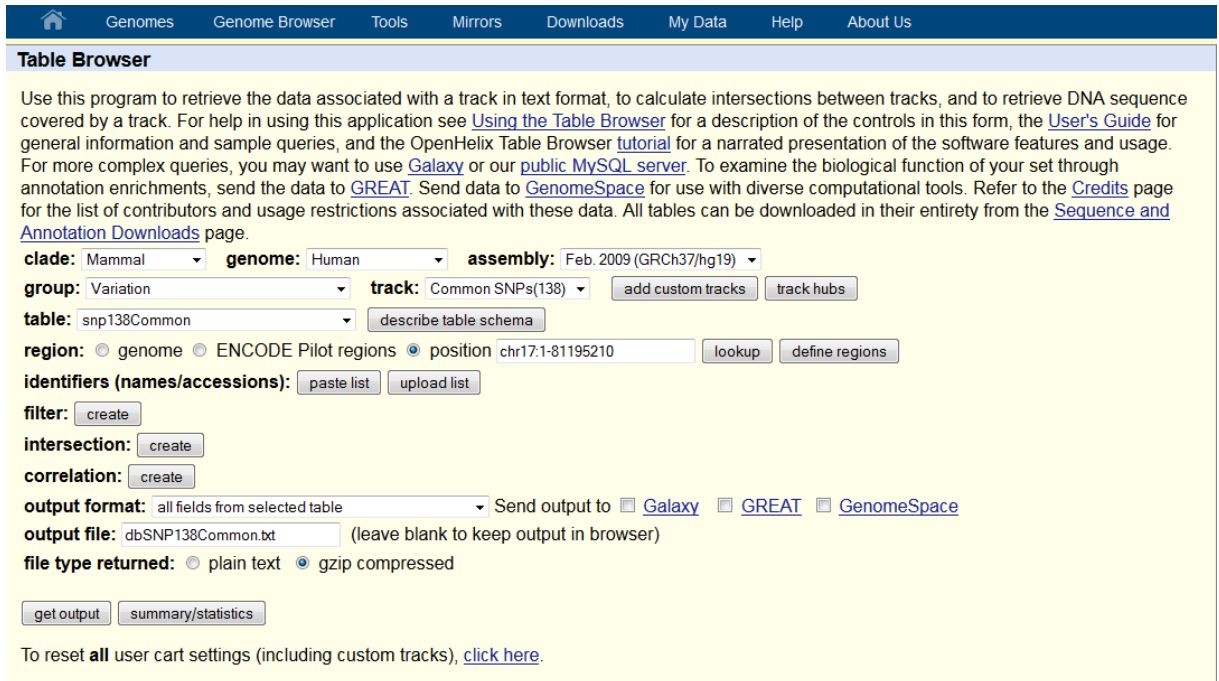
Genomes Genome Browser Tools Mirrors Downloads My Data Help About Us

Table Browser

Use this program to retrieve the data associated with a track in text format, to calculate intersections between tracks, and to retrieve DNA sequence covered by a track. For help in using this application see Using the Table Browser for a description of the controls in this form, the User's Guide for general information and sample queries, and the OpenHelix Table Browser tutorial for a narrated presentation of the software features and usage. For more complex queries, you may want to use Galaxy or our public MySQL server. To examine the biological function of your set through annotation enrichments, send the data to GREAT. Send data to GenomeSpace for use with diverse computational tools. Refer to the Credits page for the list of contributors and usage restrictions associated with these data. All tables can be downloaded in their entirety from the Sequence and Annotation Downloads page.

clade: Mammal genome: Human assembly: Feb. 2009 (GRCh37/hg19)

group: Variation track: Common SNPs(138) add custom tracks track hubs

table: snp138Common describe table schema

region: genome ENCODE Pilot regions position chr17:1-81195210 lookup define regions

identifiers (names/accessions): paste list upload list

filter: create

intersection: create

correlation: create

output format: all fields from selected table Send output to Galaxy GREAT GenomeSpace

output file: dbSNP138Common.txt (leave blank to keep output in browser)

file type returned: plain text gzip compressed

get output summary/statistics

To reset all user cart settings (including custom tracks), click here.